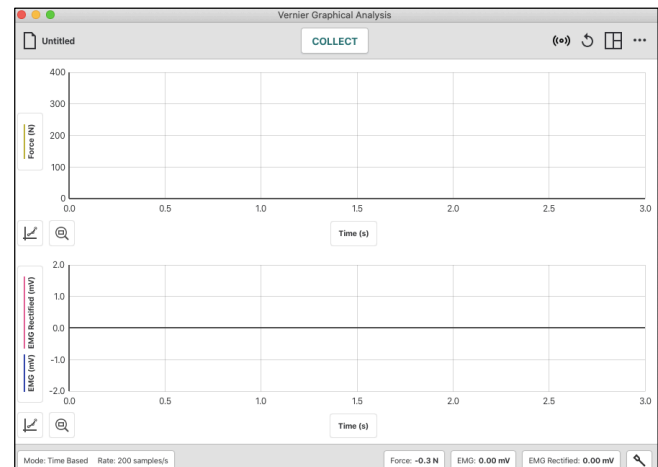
Vernier Graphical Analysis

Untitled

COLLECT

400
300
200
100
0
Force (N)
0.0
0.5
1.0
1.5
2.0
2.5
3.0
Time (s)

2.0
1.0
0.0
-1.0
-2.0
EMG Rectified (mV)
EMG (mV)
0.0
0.5
1.0
1.5
2.0
2.5
3.0
Time (s)

Mode: Time Based Rate: 200 samples/s

Force: -0.3 N
EMG: 0.00 mV
EMG Rectified: 0.00 mV